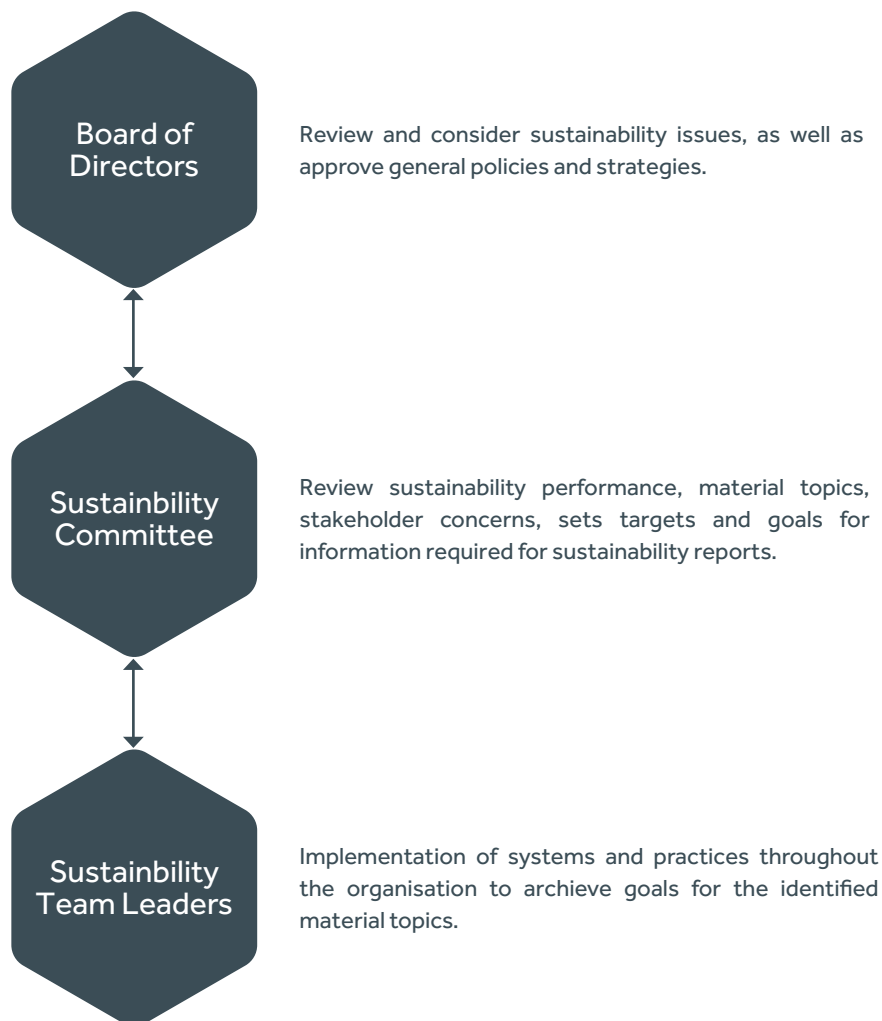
Board of Directors

Review and consider sustainability issues, as well as approve general policies and strategies.

Sustainability Committee

Review sustainability performance, material topics, stakeholder concerns, sets targets and goals for information required for sustainability reports.

Sustainbility Team Leaders

Implementation of systems and practices throughout the organisation to archieve goals for the identified material topics.